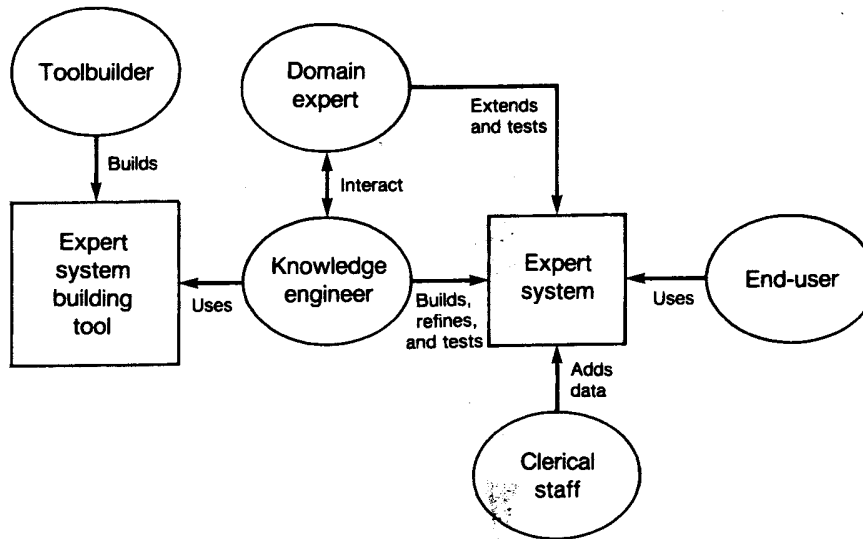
Toolbuilder

Builds

Expert system building tool

Domain expert

Interact

Uses

Knowledge engineer

Extends and tests

Builds, refines, and tests

Expert system

Uses

End-user

Adds data

Clerical staff